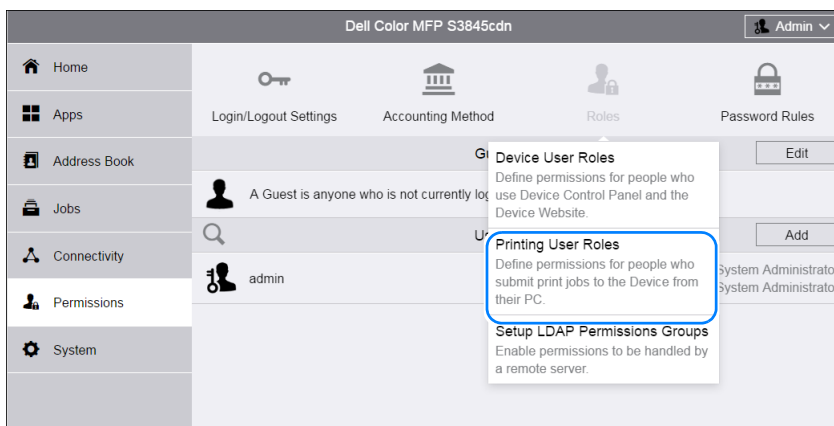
Dell Color MFP S3845cdn

Admin

Home

Apps

Address Book

Jobs

Connectivity

Permissions

System

Login/Logout Settings

Accounting Method

Roles

Password Rules

G

Edit

A Guest is anyone who is not currently log

U

Add

admin

System Administrato
System Administrato

Device User Roles
Define permissions for people who use Device Control Panel and the Device Website.

Printing User Roles
Define permissions for people who submit print jobs to the Device from their PC.

Setup LDAP Permissions Groups
Enable permissions to be handled by a remote server.